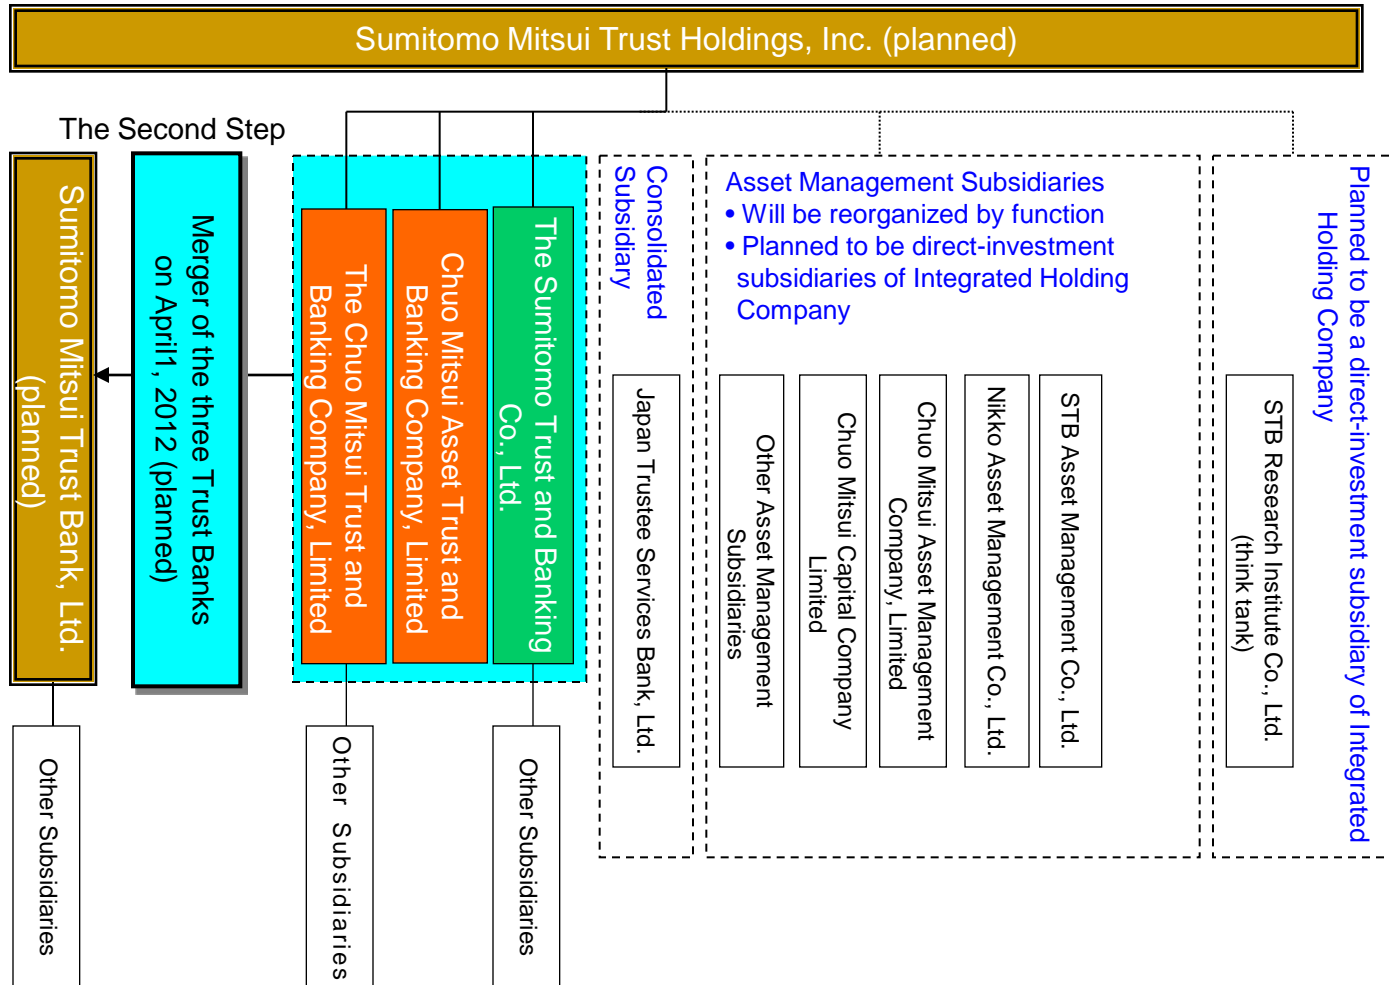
Sumitomo Mitsui Trust Holdings, Inc. (planned)

The Second Step

Sumitomo Mitsui Trust Bank, Ltd. (planned)

Merger of the three Trust Banks on April1, 2012 (planned)

The Chuo Mitsui Trust and Banking Company, Limited

Chuo Mitsui Asset Trust and Banking Company, Limited

The Sumitomo Trust and Banking Co., Ltd.

Consolidated Subsidiary

Japan Trustee Services Bank, Ltd.

Asset Management Subsidiaries
• Will be reorganized by function
• Planned to be direct-investment subsidiaries of Integrated Holding Company

Other Asset Management Subsidiaries

Chuo Mitsui Capital Company Limited

Chuo Mitsui Asset Management Company, Limited

Nikko Asset Management Co., Ltd.

STB Asset Management Co., Ltd.

Planned to be a direct-investment subsidiary of Integrated Holding Company

STB Research Institute Co., Ltd. (think tank)

Other Subsidiaries

Other Subsidiaries

Other Subsidiaries